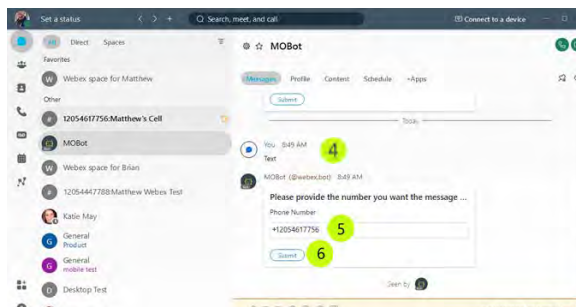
Set a status

Search, meet, and call

Connect to a device

All Direct Spaces

Favorites

Webex space for Matthew

Other

12054617756:Matthew's Cell

MOBot

Webex space for Brian

12054447788:Matthew Webex Test

Katie May

General
Product

General
mobile test

Desktop Test

MOBot

Messages Profile Content Schedule +Apps

Submit

Today

You 8:49 AM
Text

4

MOBot (@webex.bot) 8:49 AM

Please provide the number you want the message ...

Phone Number

+12054617756

5

Submit

6

Seen by